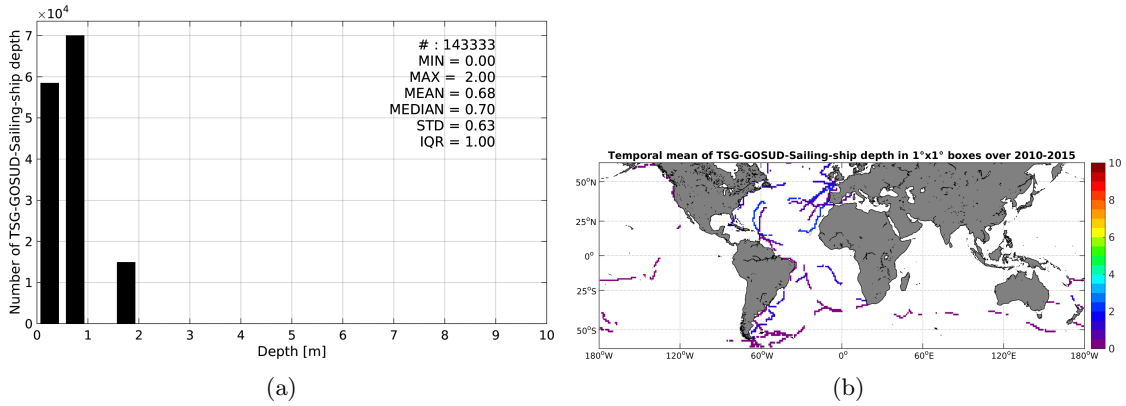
$\times10^4$

Number of TSG-GOSUD-Sailing-ship depth

7
6
5
4
3
2
1
0

# : 143333
MIN = 0.00
MAX = 2.00
MEAN = 0.68
MEDIAN = 0.70
STD = 0.63
IQR = 1.00

0 1 2 3 4 5 6 7 8 9 10

Depth [m]

(a)

Temporal mean of TSG-GOSUD-Sailing-ship depth in 1°x1° boxes over 2010-2015

$50^oN$
$25^oN$
$0^o$
$25^oS$
$50^oS$

$180^oW$ $120^oW$ $60^oW$ $0^o$ $60^oE$ $120^oE$ $180^oW$

10
8
6
4
2
0

(b)